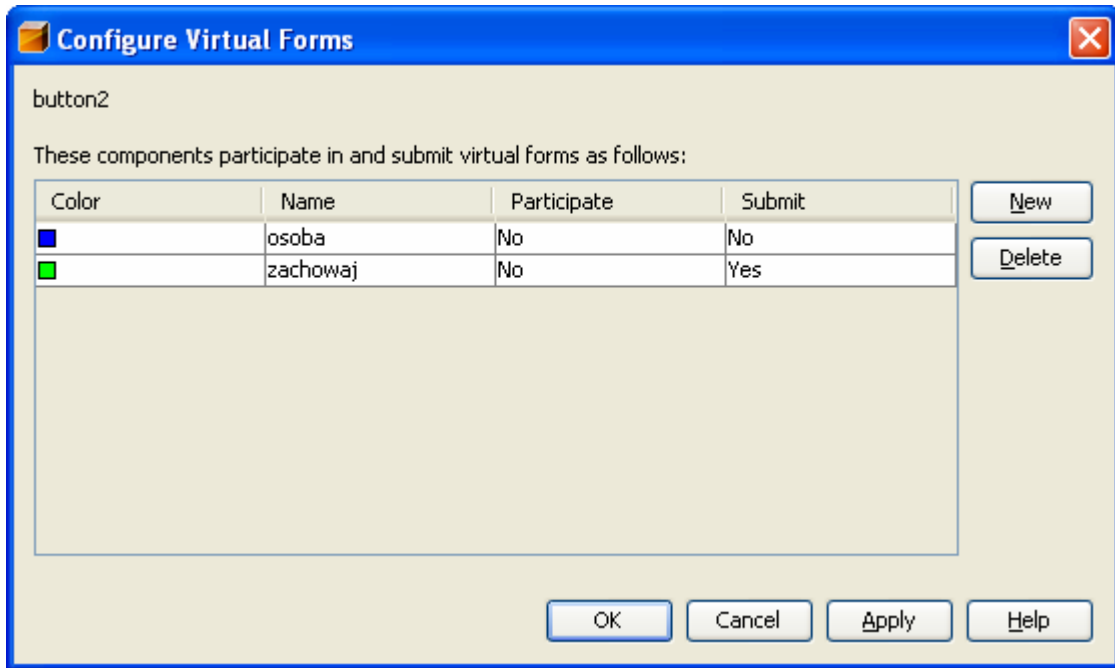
Configure Virtual Forms

button2

These components participate in and submit virtual forms as follows:

| Color | Name | Participate | Submit |
|---|---|---|---|
| | osoba | No | No |
| | zachowaj | No | Yes |

New
Delete

OK Cancel Apply Help